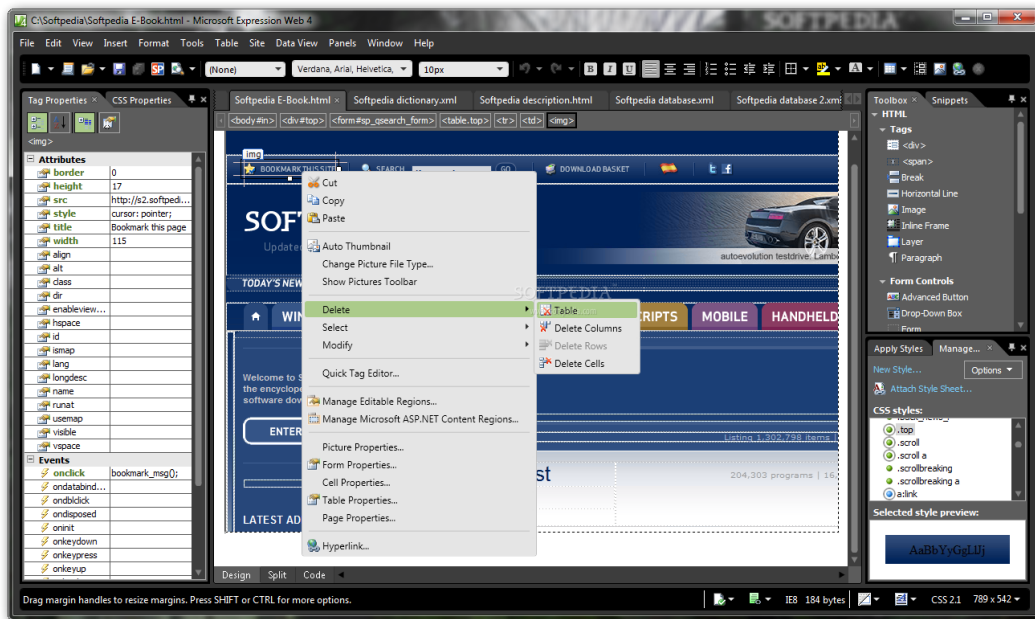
C:\Softpedia\Softpedia E-Book.html - Microsoft Expression Web 4

SOFTPEDIA

File Edit View Insert Format Tools Table Site Data View Panels Window Help

(None) Verdana, Arial, Helvetica, 10px

Tag Properties × CSS Properties

<img>

Attributes
| | |
|---|---|
| border | 0 |
| height | 17 |
| src | http://s2.softpedi... |
| style | cursor: pointer; |
| title | Bookmark this page |
| width | 115 |
| align | |
| alt | |
| class | |
| dir | |
| enableview... | |
| hspace | |
| id | |
| ismap | |
| lang | |
| longdesc | |
| name | |
| runat | |
| usemap | |
| visible | |
| vspace | |

Events
| | |
|---|---|
| onclick | bookmark_msg(); |
| ondatabind... | |
| ondblclick | |
| ondisposed | |
| oninit | |
| onkeydown | |
| onkeypress | |
| onkeyup | |

Softpedia E-Book.html × Softpedia dictionary.xml Softpedia description.html Softpedia database.xml Softpedia database 2.xml

<body#in> <div#top> <form#sp_qsearch_form> <table.top> <tr> <td> <img>

img

BOOKMARK THIS SITE SEARCH GO DOWNLOAD BASKET

SOF Update

TODAY'S NEW

autoevolution testdrive: Lamb

WIN SCRIPTS MOBILE HANDHELD

Welcome to S the encyclope software dov

ENTER

Listing 1,302,798 items

st

204,303 programs | 16

LATEST AD

Cut
Copy
Paste
Auto Thumbnail
Change Picture File Type...
Show Pictures Toolbar
Delete
Select
Modify
Quick Tag Editor...
Manage Editable Regions...
Manage Microsoft ASP.NET Content Regions...
Picture Properties...
Form Properties...
Cell Properties...
Table Properties...
Page Properties...
Hyperlink...

Table
Delete Columns
Delete Rows
Delete Cells

Design Split Code

Toolbox × Snippets
HTML
Tags
<div>
<span>
Break
Horizontal Line
Image
Inline Frame
Layer
Paragraph
Form Controls
Advanced Button
Drop-Down Box
Form

Apply Styles Manage... ×
New Style... Options
Attach Style Sheet...
CSS styles:
.top
.scroll
.scroll a
.scrollbreaking
.scrollbreaking a
a:link
Selected style preview:
AaBbYyGgLlJj

Drag margin handles to resize margins. Press SHIFT or CTRL for more options.

IE8 184 bytes CSS 2.1 789 x 542